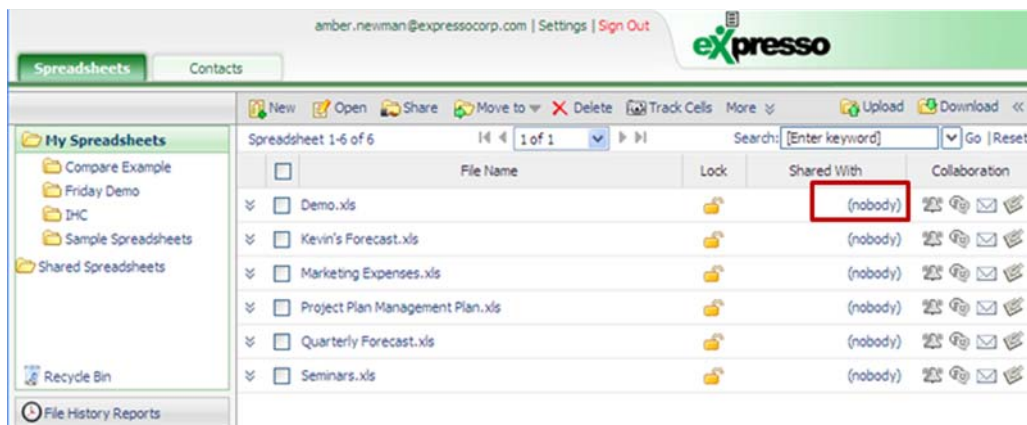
amber.newman@expressocorp.com | Settings | Sign Out

eXpresso

Spreadsheets Contacts

New Open Share Move to Delete Track Cells More Upload Download «

My Spreadsheets
Compare Example
Friday Demo
IHC
Sample Spreadsheets
Shared Spreadsheets

Recycle Bin

File History Reports

Spreadsheet 1-6 of 6 1 of 1 Search: [Enter keyword] Go | Reset

| | File Name | Lock | Shared With | Collaboration |
|---|---|---|---|---|
| | Demo.xls | | (nobody) | |
| | Kevin's Forecast.xls | | (nobody) | |
| | Marketing Expenses.xls | | (nobody) | |
| | Project Plan Management Plan.xls | | (nobody) | |
| | Quarterly Forecast.xls | | (nobody) | |
| | Seminars.xls | | (nobody) | |